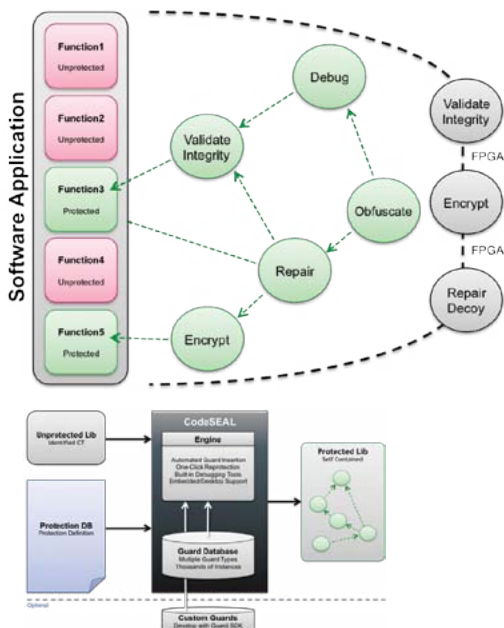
Software Application

Function1
Unprotected

Function2
Unprotected

Function3
Protected

Function4
Unprotected

Function5
Protected

Debug

Validate Integrity

Obfuscate

Repair

Encrypt

Validate Integrity

FPGA

Encrypt

FPGA

Repair Decoy

Unprotected Lib
Identified CT

Protection DB
Protection Definition

CodeSEAL

Engine

Automated Guard Insertion
One-Click Reprotection
Built-in Debugging Tools
Embedded/Desktop Support

Guard Database
Multiple Guard Types
Thousands of Instances

Protected Lib
Self Contained

Optional

Custom Guards
Develop with Guard SDK